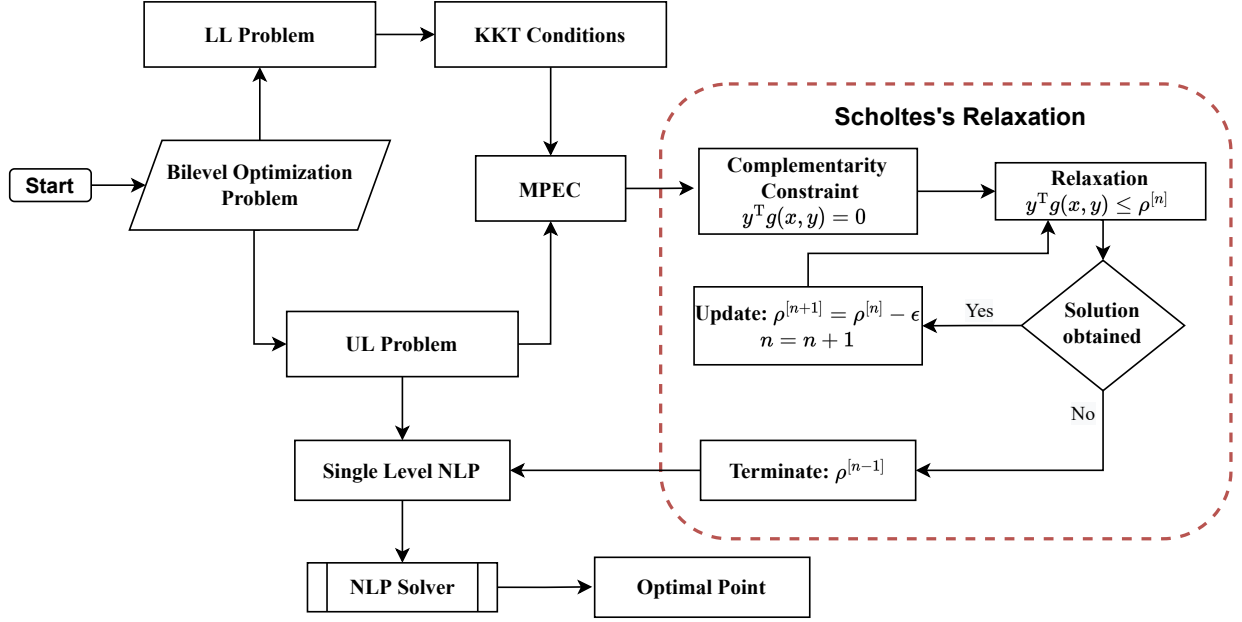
LL Problem

KKT Conditions

Scholtes's Relaxation

Start

Bilevel Optimization Problem

MPEC

Complementarity Constraint $y^{\mathrm{T}}g(x,y)=0$

Relaxation $y^{\mathrm{T}}g(x,y)\leq\rho^{[n]}$

Update: $\rho^{[n+1]}=\rho^{[n]}-\epsilon$
$n=n+1$

Yes

Solution obtained

UL Problem

No

Single Level NLP

Terminate: $\rho^{[n-1]}$

NLP Solver

Optimal Point